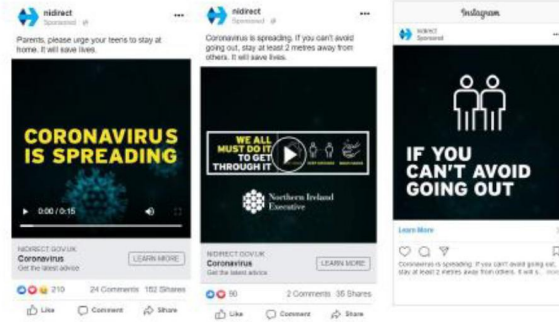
nidirect
Sponsored

Parents, please urge your teens to stay at home. It will save lives.

CORONAVIRUS IS SPREADING

0:00 / 0:15

NIDIRECT.GOV.UK
Coronavirus
Get the latest advice
LEARN MORE

210 24 Comments 182 Shares

Like Comment Share

nidirect
Sponsored

Coronavirus is spreading. If you can't avoid going out, stay at least 2 metres away from others. It will save lives.

WE ALL MUST DO IT TO GET THROUGH IT

Northern Ireland Executive

NIDIRECT.GOV.UK
Coronavirus
Get the latest advice
LEARN MORE

90 2 Comments 35 Shares

Like Comment Share

Instagram

nidirect
Sponsored

IF YOU CAN'T AVOID GOING OUT

Learn More

Coronavirus is spreading. If you can't avoid going out, stay at least 2 metres away from others. It will s... more